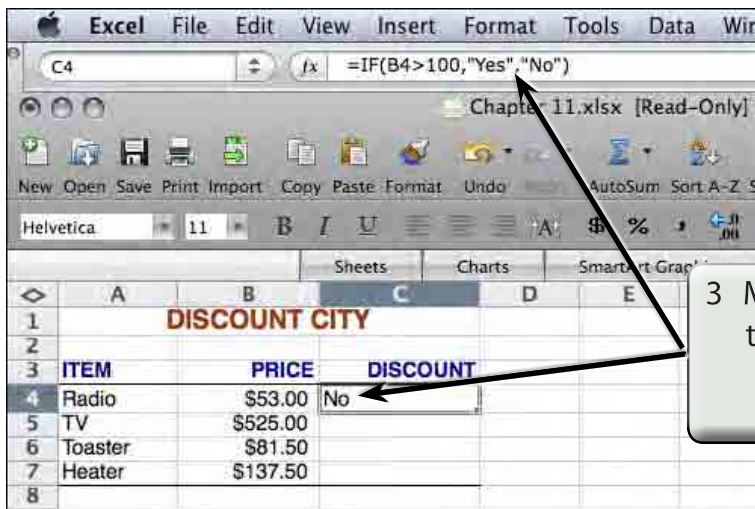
Excel File Edit View Insert Format Tools Data Wir

C4 $f_x$ =IF(B4>100,"Yes","No")

Chapter 11.xlsx [Read-Only]

New Open Save Print Import Copy Paste Format Undo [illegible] AutoSum Sort A-Z S

Helvetica 11 B I U $ %

Sheets Charts SmartArt Graphics

| | A | B | C | D | E |
|---|---|---|---|---|---|
| 1 | | DISCOUNT CITY | | | |
| 2 | | | | | |
| 3 | ITEM | PRICE | DISCOUNT | | |
| 4 | Radio | \$53.00 | No | | |
| 5 | TV | \$525.00 | | | |
| 6 | Toaster | \$81.50 | | | |
| 7 | Heater | \$137.50 | | | |
| 8 | | | | | |

3 M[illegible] t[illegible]